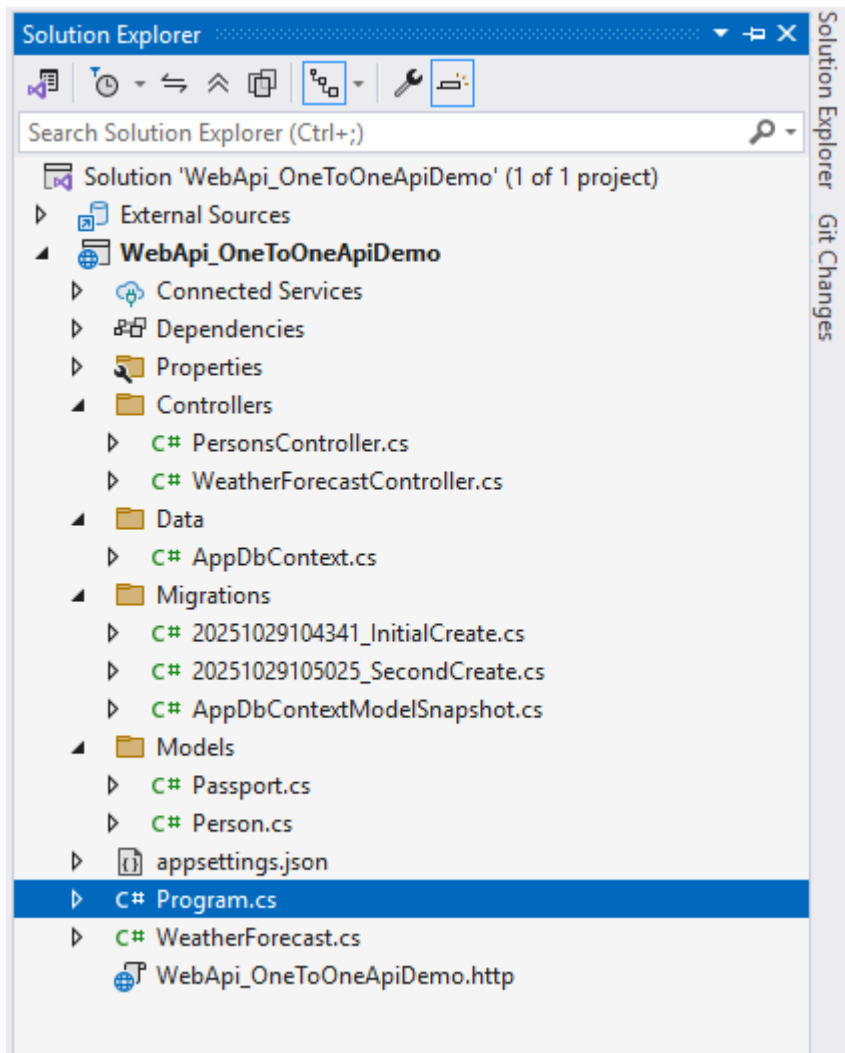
Solution Explorer

Search Solution Explorer (Ctrl+;)

Solution 'WebApi_OneToOneApiDemo' (1 of 1 project)
External Sources
WebApi_OneToOneApiDemo
Connected Services
Dependencies
Properties
Controllers
C# PersonsController.cs
C# WeatherForecastController.cs
Data
C# AppDbContext.cs
Migrations
C# 20251029104341_InitialCreate.cs
C# 20251029105025_SecondCreate.cs
C# AppDbContextModelSnapshot.cs
Models
C# Passport.cs
C# Person.cs
appsettings.json
C# Program.cs
C# WeatherForecast.cs
WebApi_OneToOneApiDemo.http

Solution Explorer
Git Changes